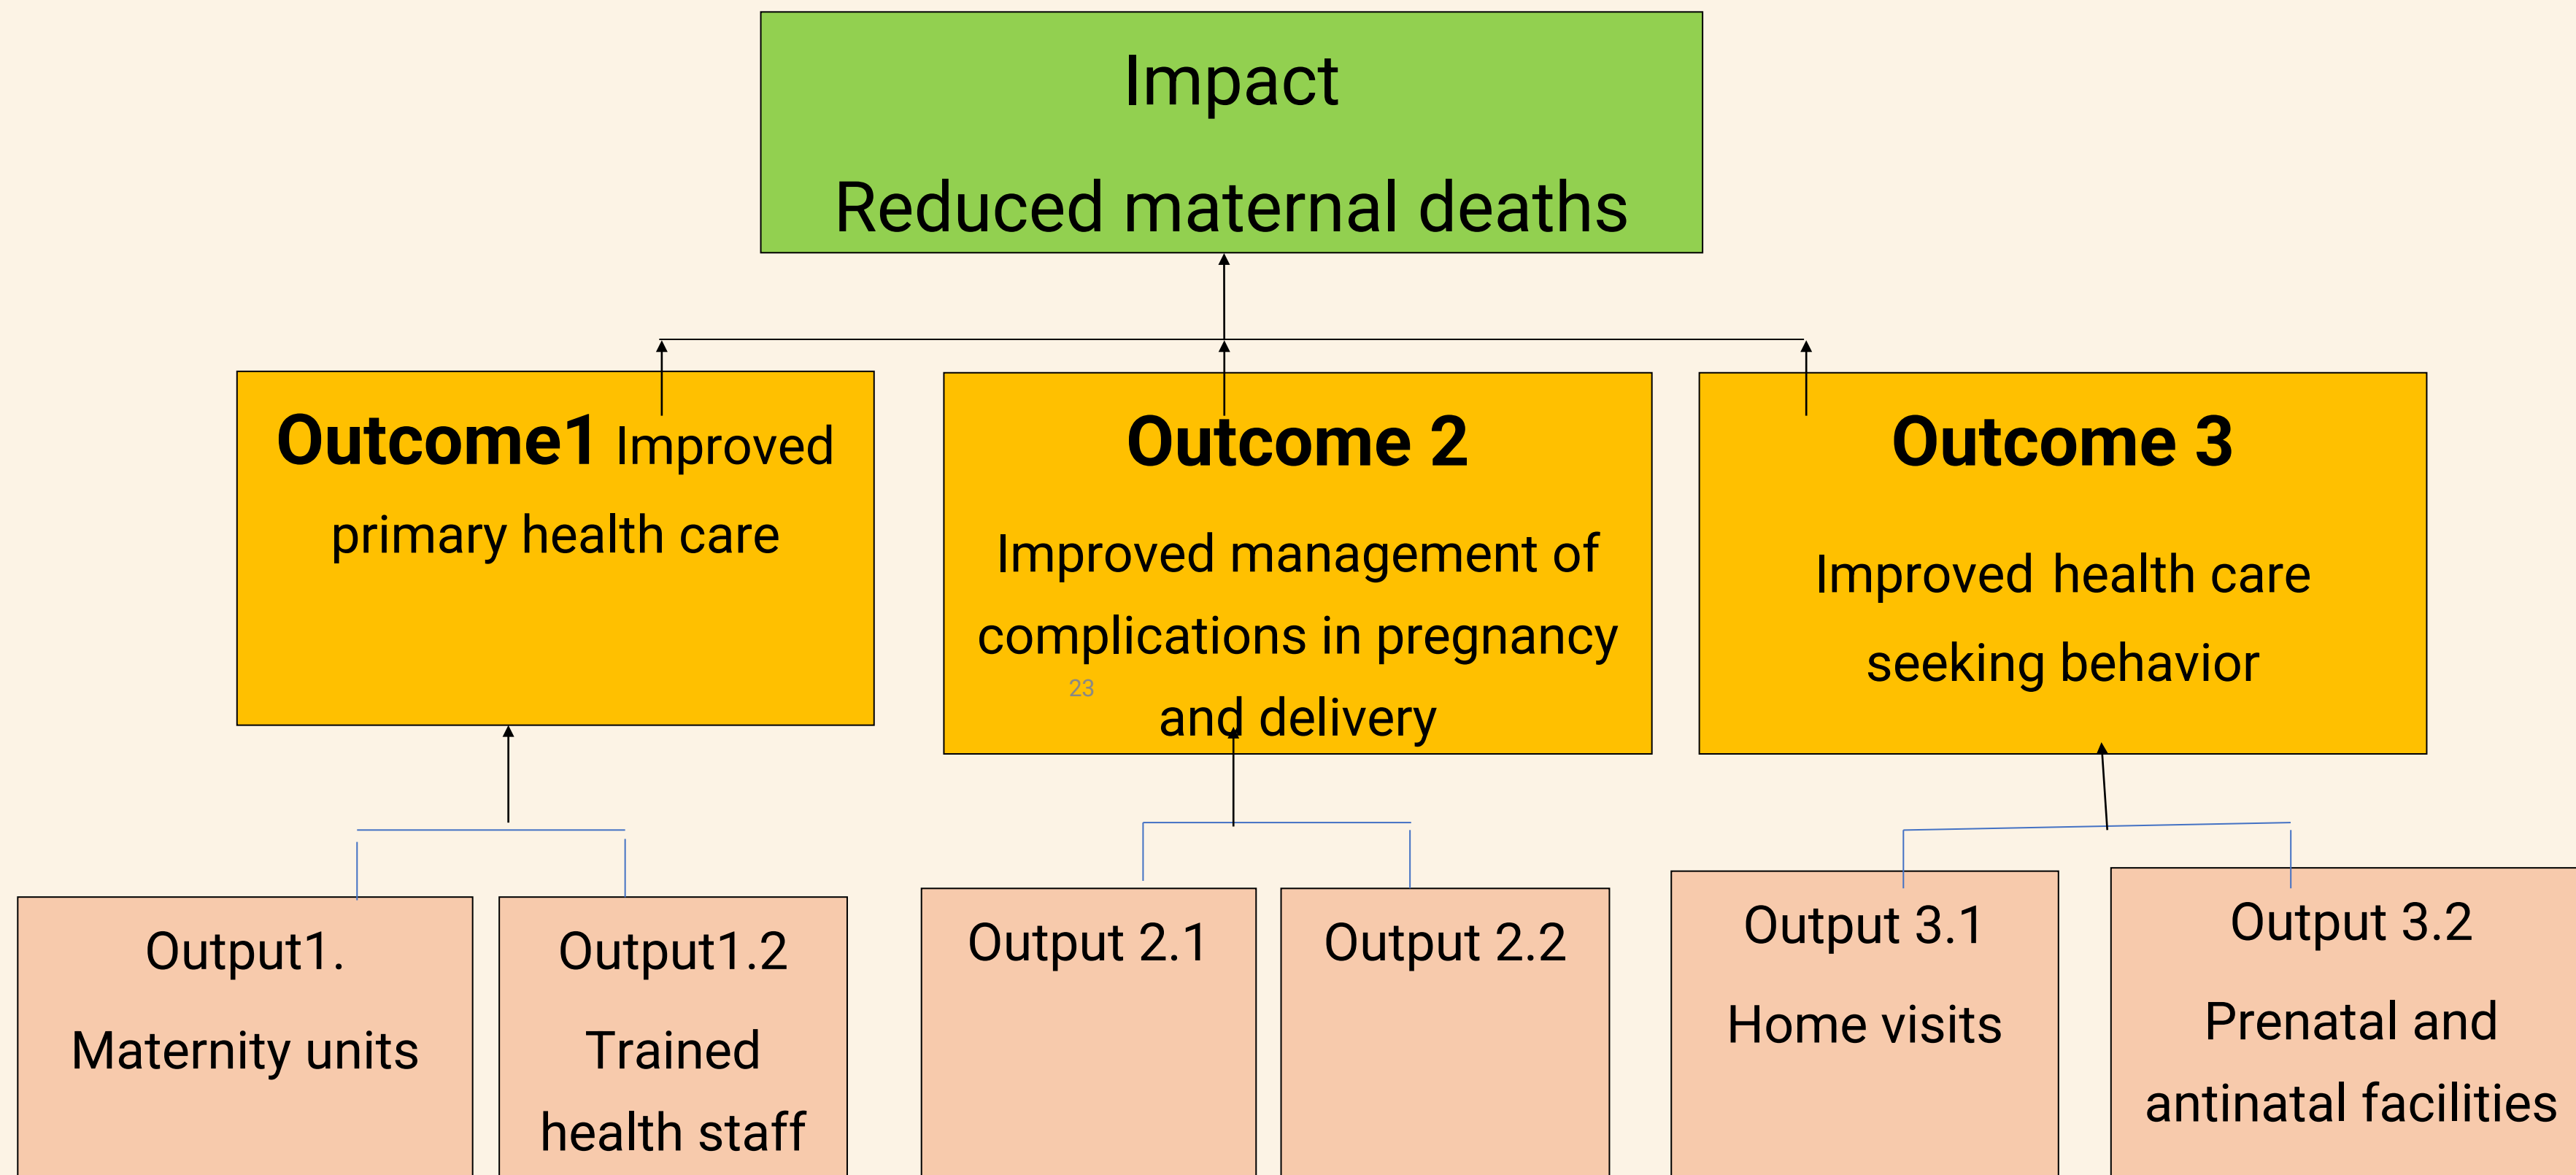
Impact

Reduced maternal deaths

Outcome1 Improved primary health care

Outcome 2

Improved management of complications in pregnancy and delivery

23

Outcome 3

Improved health care seeking behavior

Output1.

Maternity units

Output1.2

Trained health staff

Output 2.1

Output 2.2

Output 3.1

Home visits

Output 3.2

Prenatal and antinatal facilities